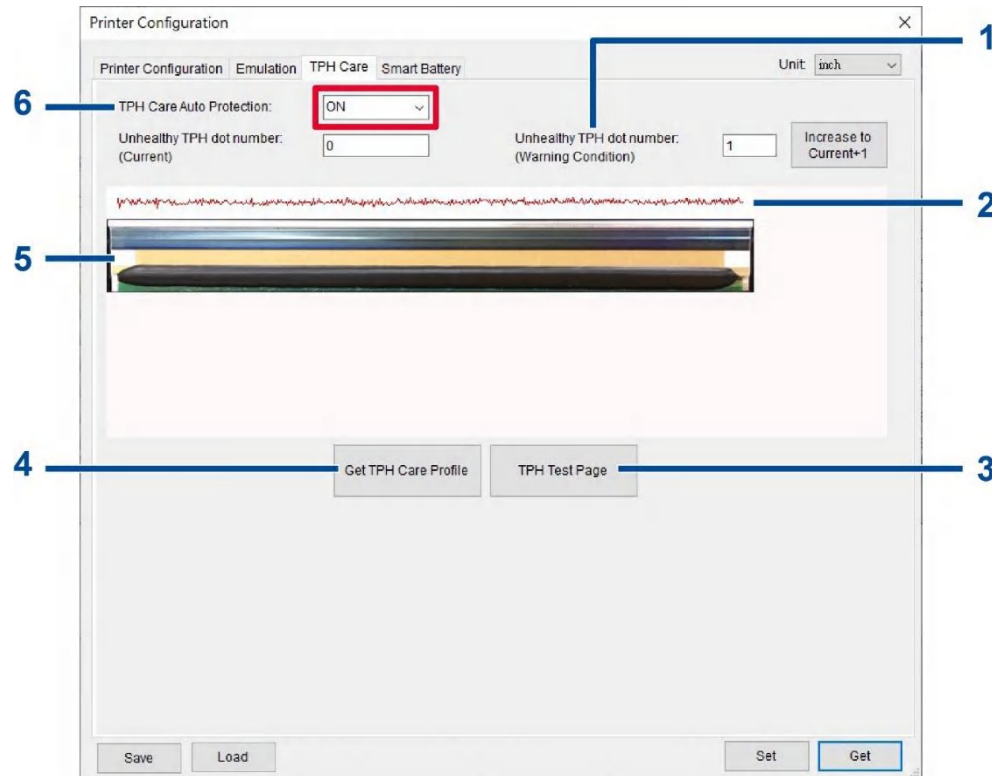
Printer Configuration ×

Printer Configuration Emulation TPH Care Smart Battery

Unit inch

6 TPH Care Auto Protection: ON

1

Unhealthy TPH dot number: (Current) 0

Unhealthy TPH dot number: (Warning Condition) 1

Increase to Current+1

2

5

4 Get TPH Care Profile

TPH Test Page 3

Save Load

Set Get